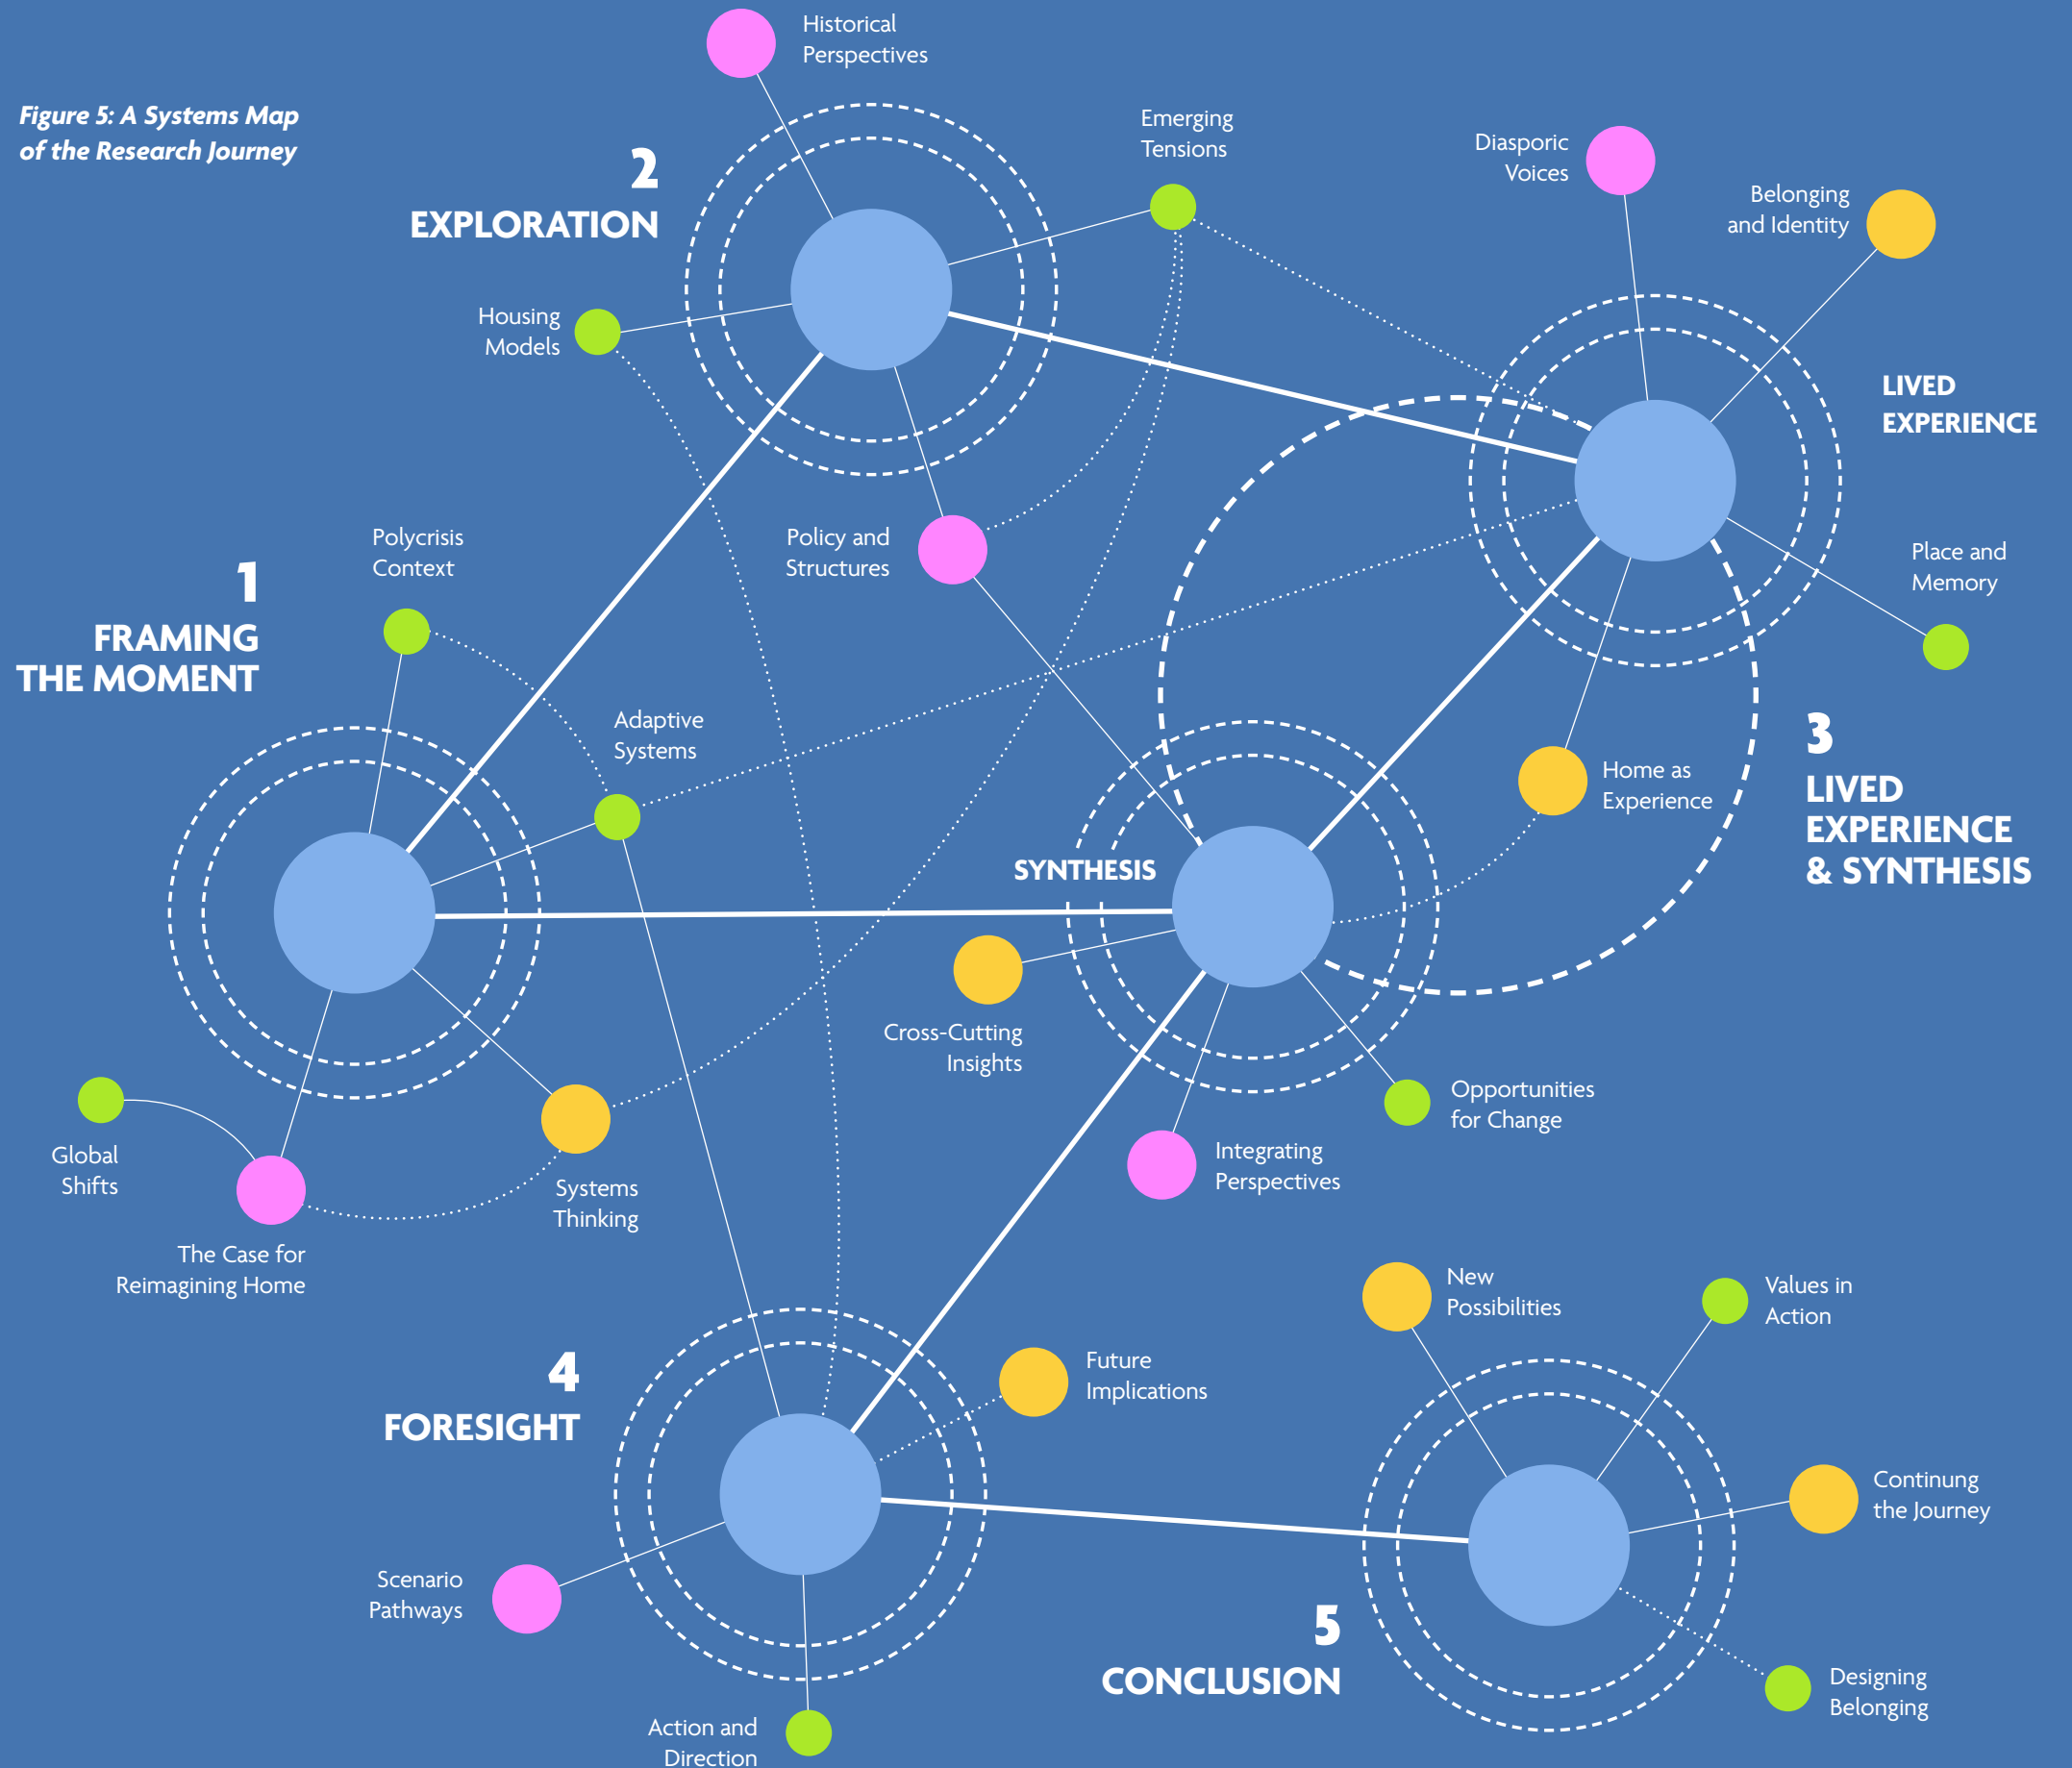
Figure 5: A Systems Map of the Research Journey

Historical Perspectives

2
EXPLORATION

Emerging Tensions

Diasporic Voices

Belonging and Identity

Housing Models

LIVED EXPERIENCE

Policy and Structures

Polycrisis Context

Place and Memory

1
FRAMING THE MOMENT

Adaptive Systems

Home as Experience

3
LIVED EXPERIENCE & SYNTHESIS

SYNTHESIS

Cross-Cutting Insights

Opportunities for Change

Global Shifts

Systems Thinking

Integrating Perspectives

The Case for Reimagining Home

New Possibilities

Values in Action

Future Implications

4
FORESIGHT

Continung the Journey

Scenario Pathways

5
CONCLUSION

Designing Belonging

Action and Direction